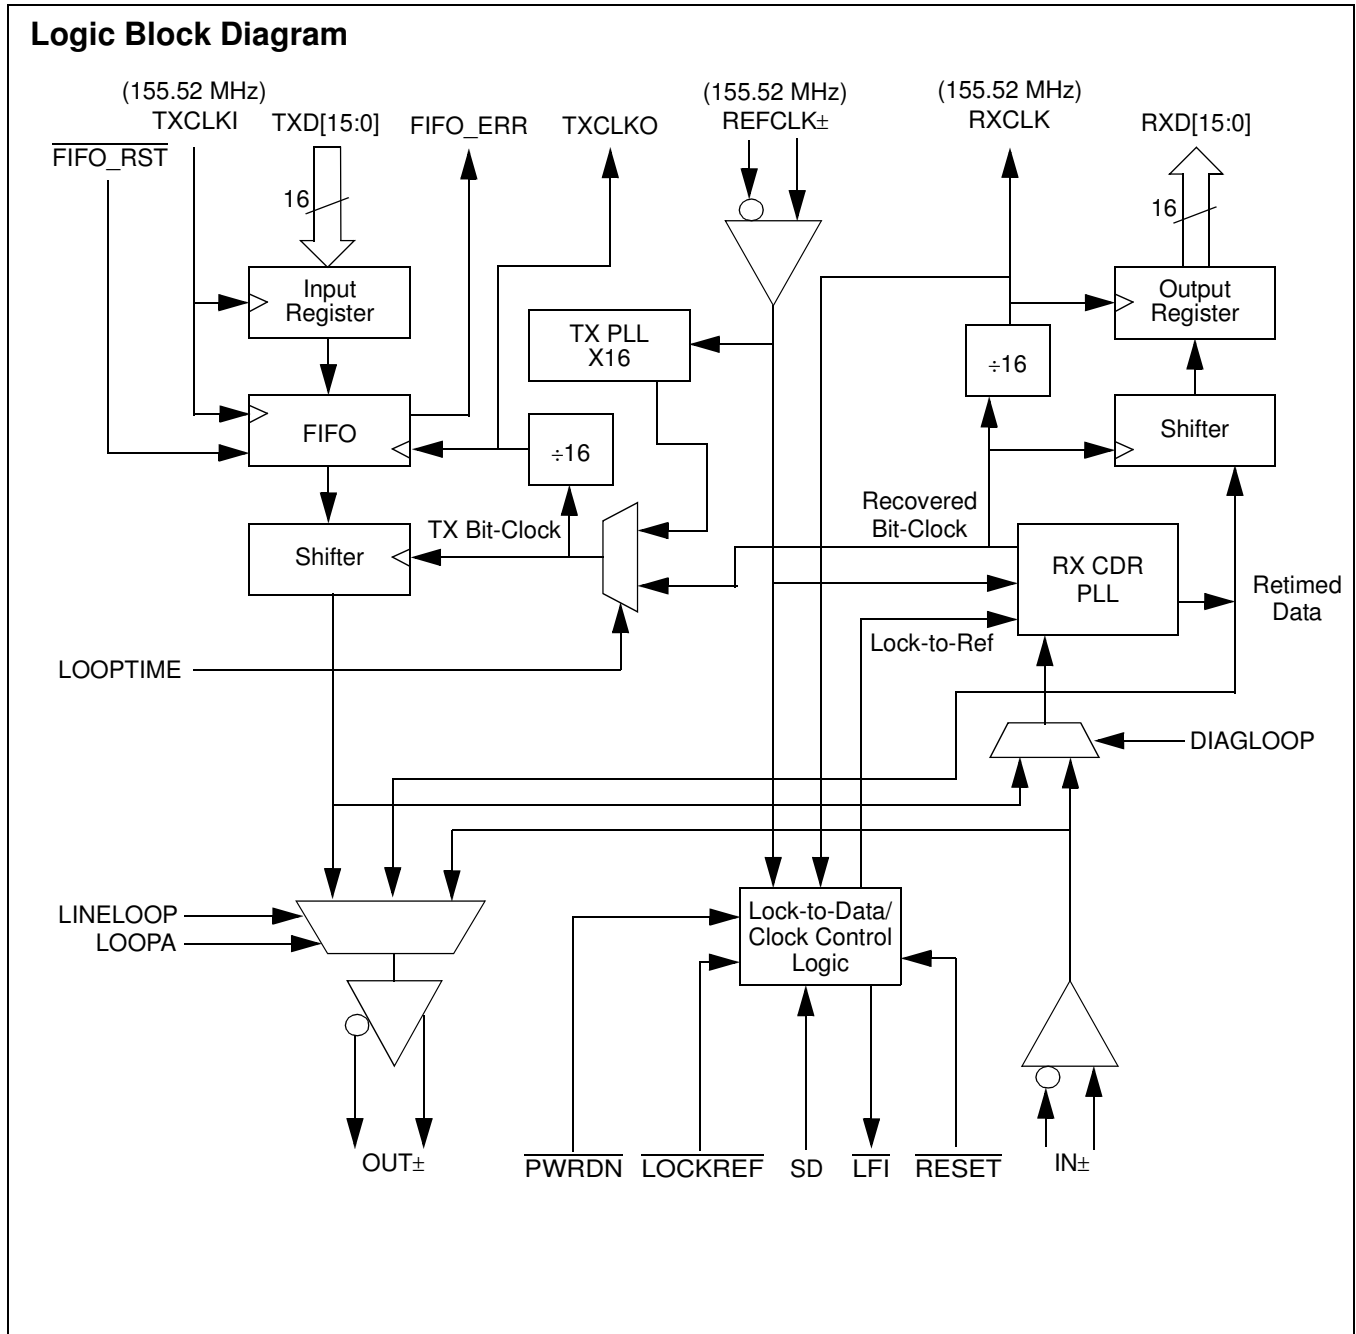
Logic Block Diagram

(155.52 MHz)
TXCLKI
TXD[15:0]
FIFO_ERR
TXCLKO
$\overline{\text{FIFO\_RST}}$
16
(155.52 MHz)
REFCLK±
(155.52 MHz)
RXCLK
RXD[15:0]
16
Input Register
TX PLL X16
Output Register
÷16
FIFO
÷16
Shifter
Recovered Bit-Clock
TX Bit-Clock
Shifter
RX CDR PLL
Retimed Data
Lock-to-Ref
LOOPTIME
DIAGLOOP
LINELOOP
LOOPA
Lock-to-Data/ Clock Control Logic
OUT±
$\overline{\text{PWRDN}}$
$\overline{\text{LOCKREF}}$
SD
$\overline{\text{LFI}}$
$\overline{\text{RESET}}$
IN±